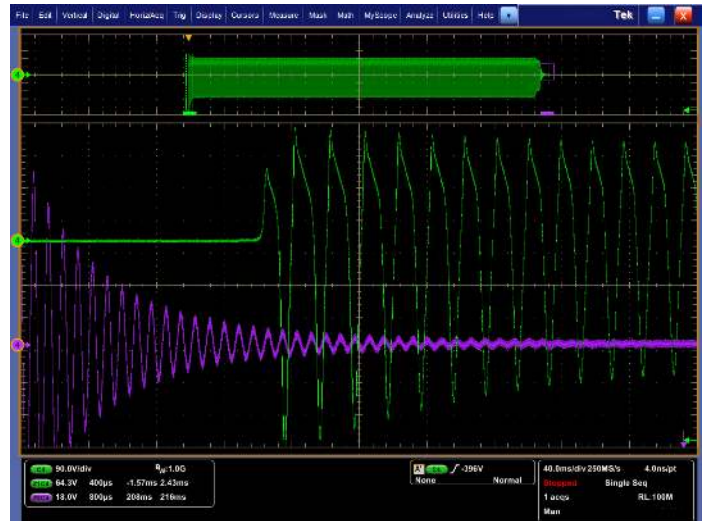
File Edit Vertical Digital Horiz/Acq Trig Display Cursors Measure Mask Math MyScope Analyze Utilities Help

Tek

C4 90.0V/div $B_W$:1.0G
Z1C4 64.3V 400µs -1.57ms 2.43ms
Z2M1 18.0V 800µs 208ms 216ms

A C4 ∫ -396V
None Normal

40.0ms/div 250MS/s 4.0ns/pt
Stopped Single Seq
1 acqs RL:100M
Man